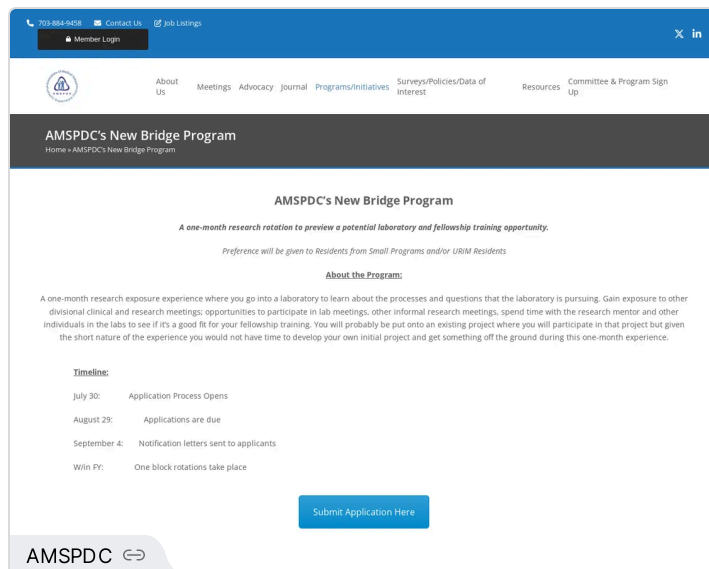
703-884-9458 Contact Us Job Listings
Member Login

About Us Meetings Advocacy Journal Programs/Initiatives Surveys/Policies/Data of Interest Resources Committee & Program Sign Up

AMSPDC's New Bridge Program
Home » AMSPDC's New Bridge Program

AMSPDC's New Bridge Program

A one-month research rotation to preview a potential laboratory and fellowship training opportunity.

Preference will be given to Residents from Small Programs and/or URIM Residents

About the Program:

A one-month research exposure experience where you go into a laboratory to learn about the processes and questions that the laboratory is pursuing. Gain exposure to other divisional clinical and research meetings; opportunities to participate in lab meetings, other informal research meetings, spend time with the research mentor and other individuals in the labs to see if it's a good fit for your fellowship training. You will probably be put onto an existing project where you will participate in that project but given the short nature of the experience you would not have time to develop your own initial project and get something off the ground during this one-month experience.

Timeline:

July 30: Application Process Opens

August 29: Applications are due

September 4: Notification letters sent to applicants

W/in FY: One block rotations take place

Submit Application Here

AMSPDC